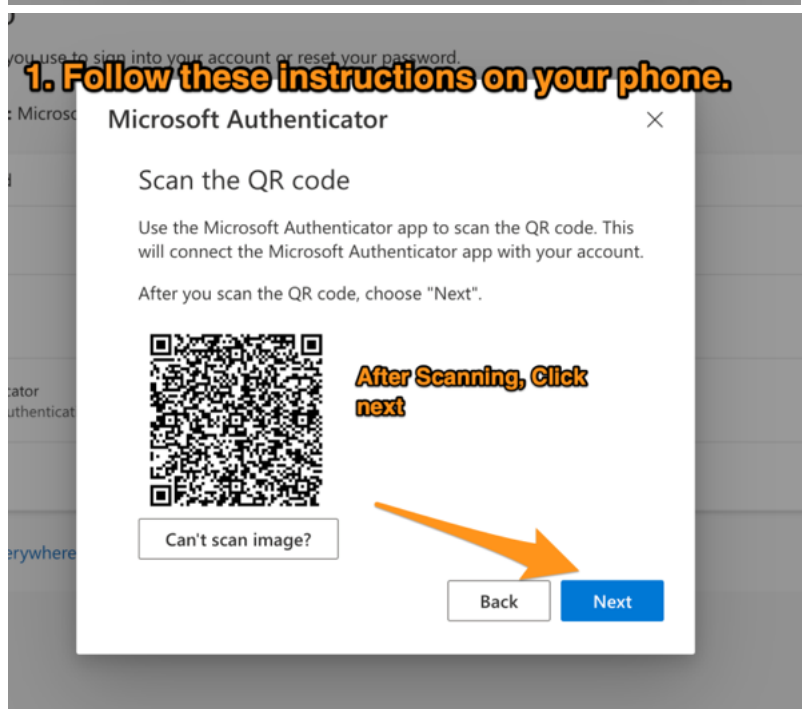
you use to sign into your account or reset your password.

1. Follow these instructions on your phone.

: Microso

Microsoft Authenticator

×

Scan the QR code

Use the Microsoft Authenticator app to scan the QR code. This will connect the Microsoft Authenticator app with your account.

After you scan the QR code, choose "Next".

After Scanning, Click next

:ator
uthenticat

erywhere

Can't scan image?

Back

Next